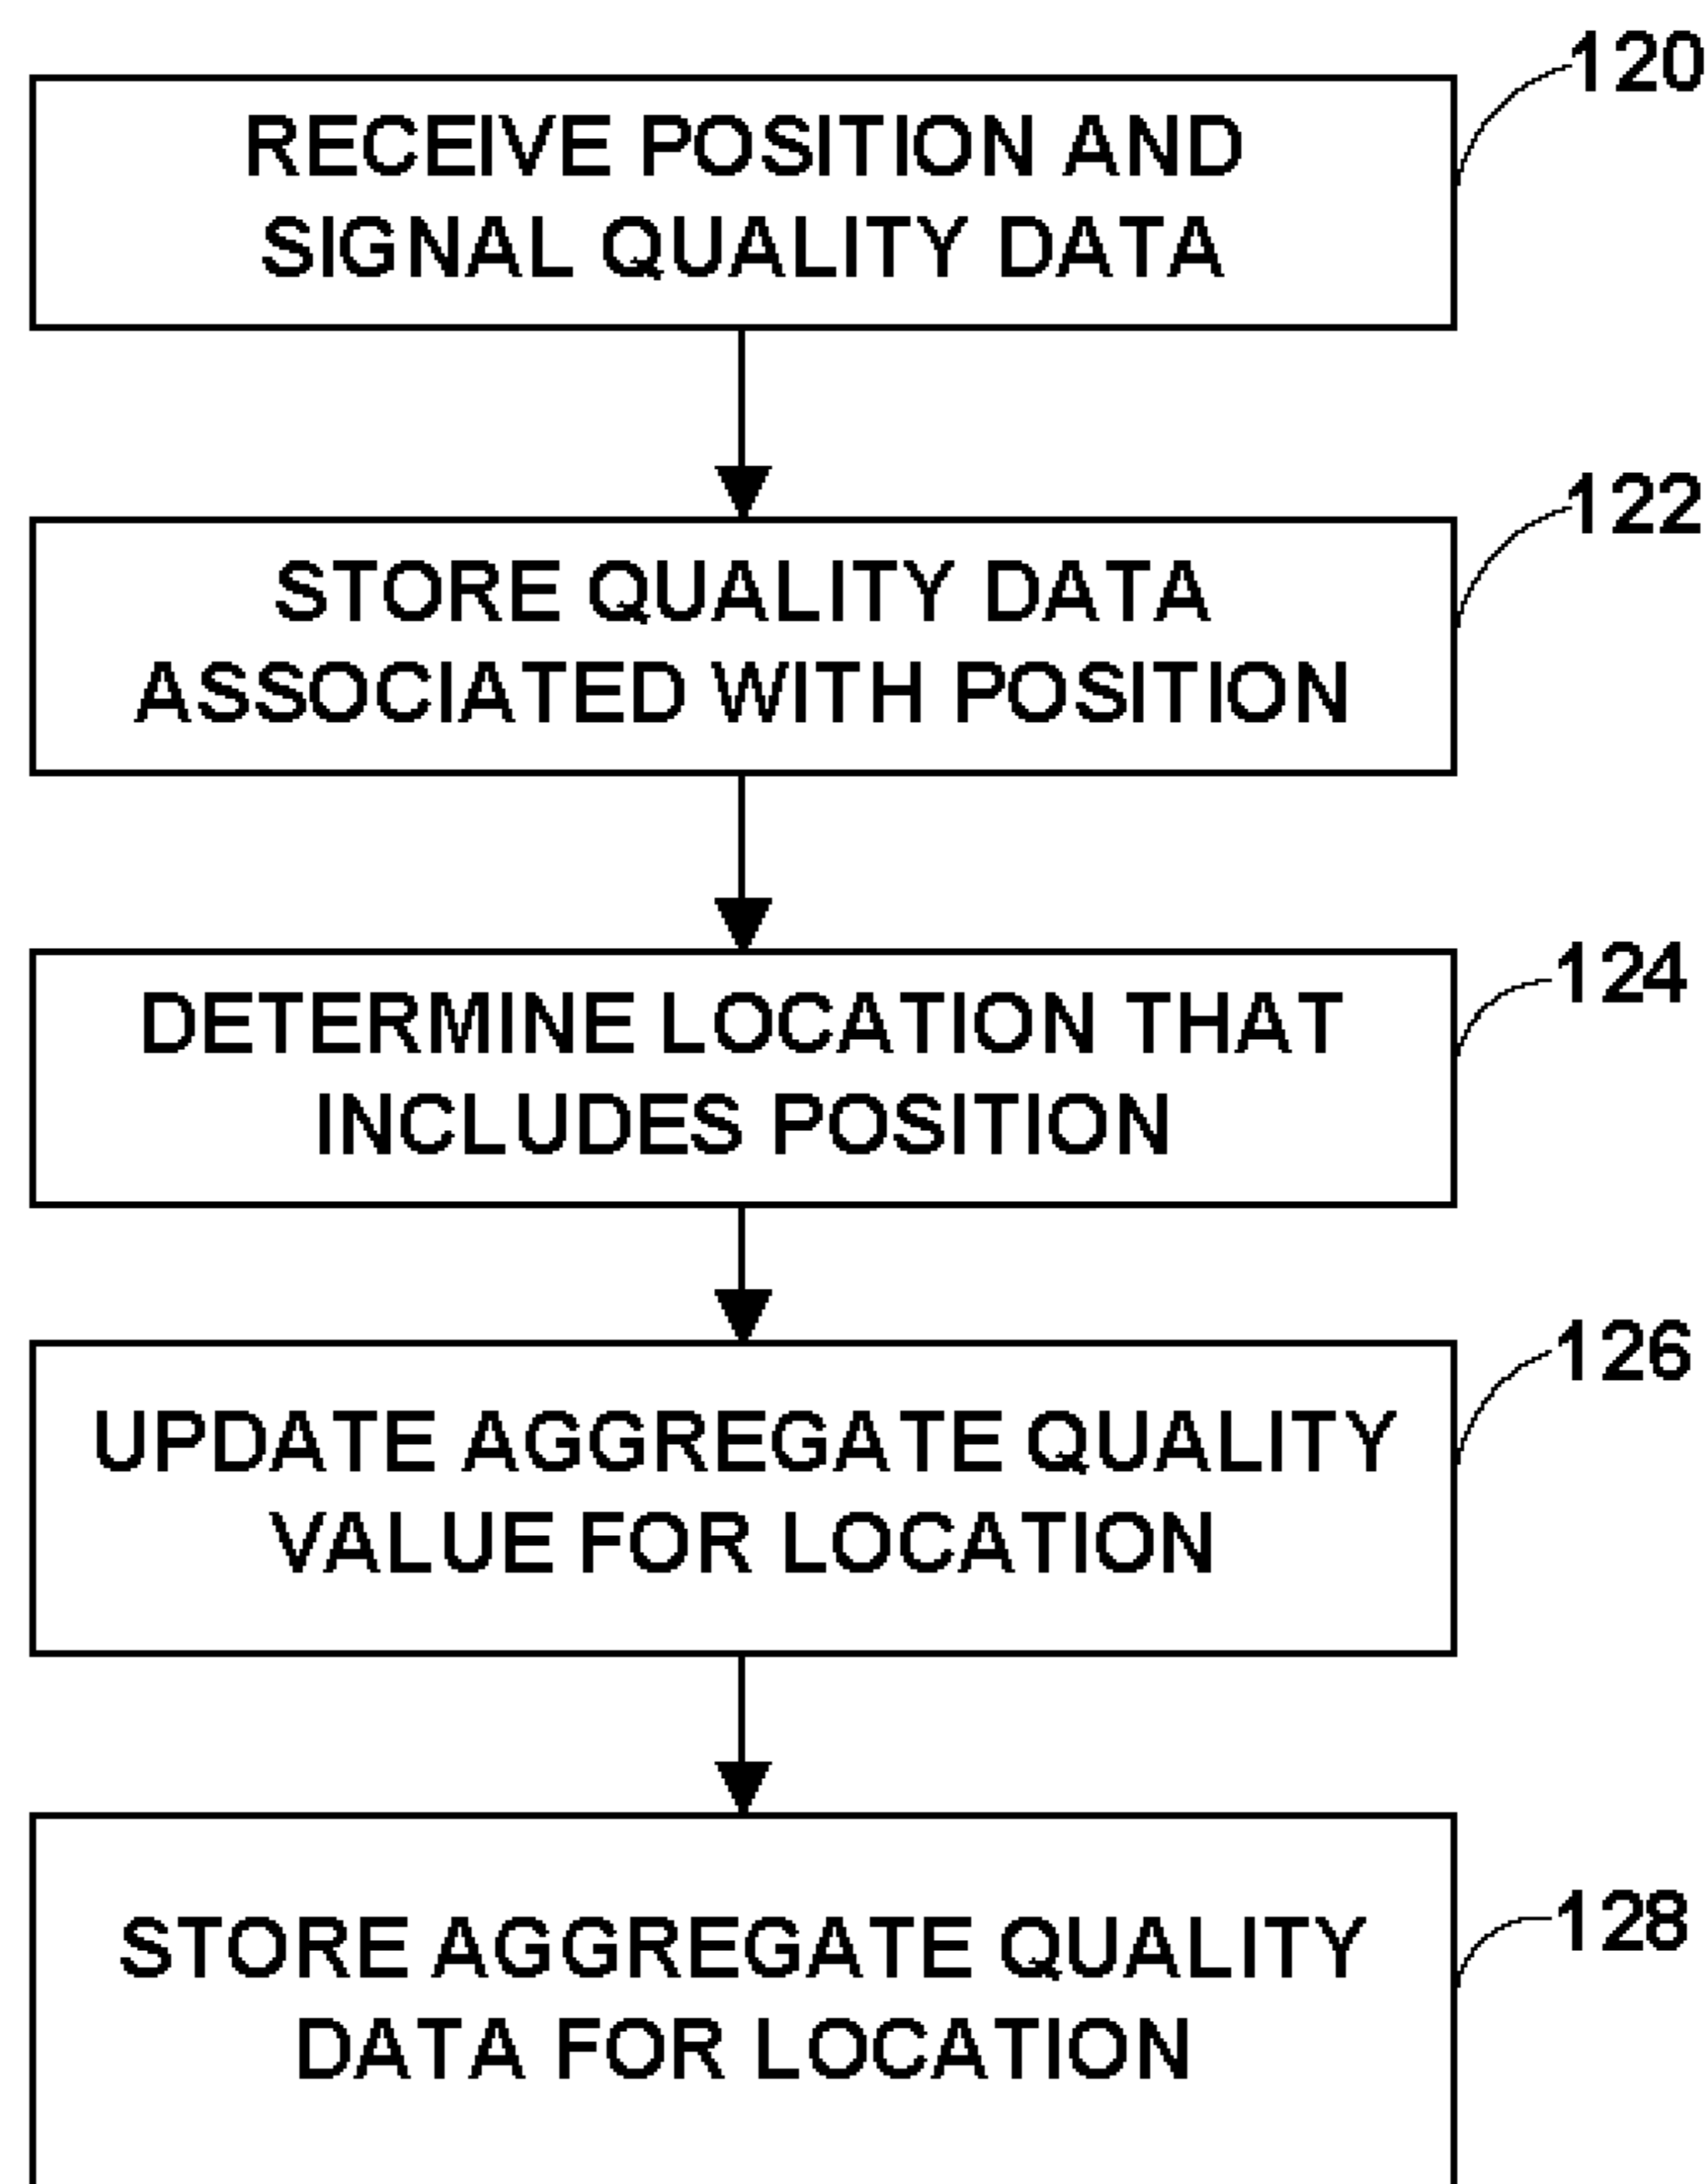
RECEIVE POSITION AND SIGNAL QUALITY DATA

120

STORE QUALITY DATA ASSOCIATED WITH POSITION

122

DETERMINE LOCATION THAT INCLUDES POSITION

124

UPDATE AGGREGATE QUALITY VALUE FOR LOCATION

126

STORE AGGREGATE QUALITY DATA FOR LOCATION

128